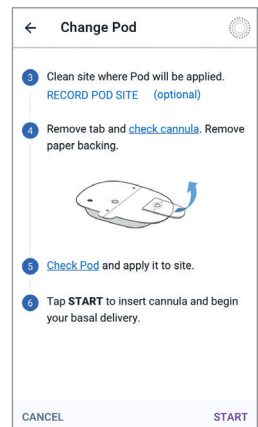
← Change Pod

3 Clean site where Pod will be applied.
RECORD POD SITE (optional)

4 Remove tab and check cannula. Remove paper backing.

5 Check Pod and apply it to site.

6 Tap START to insert cannula and begin your basal delivery.

CANCEL START